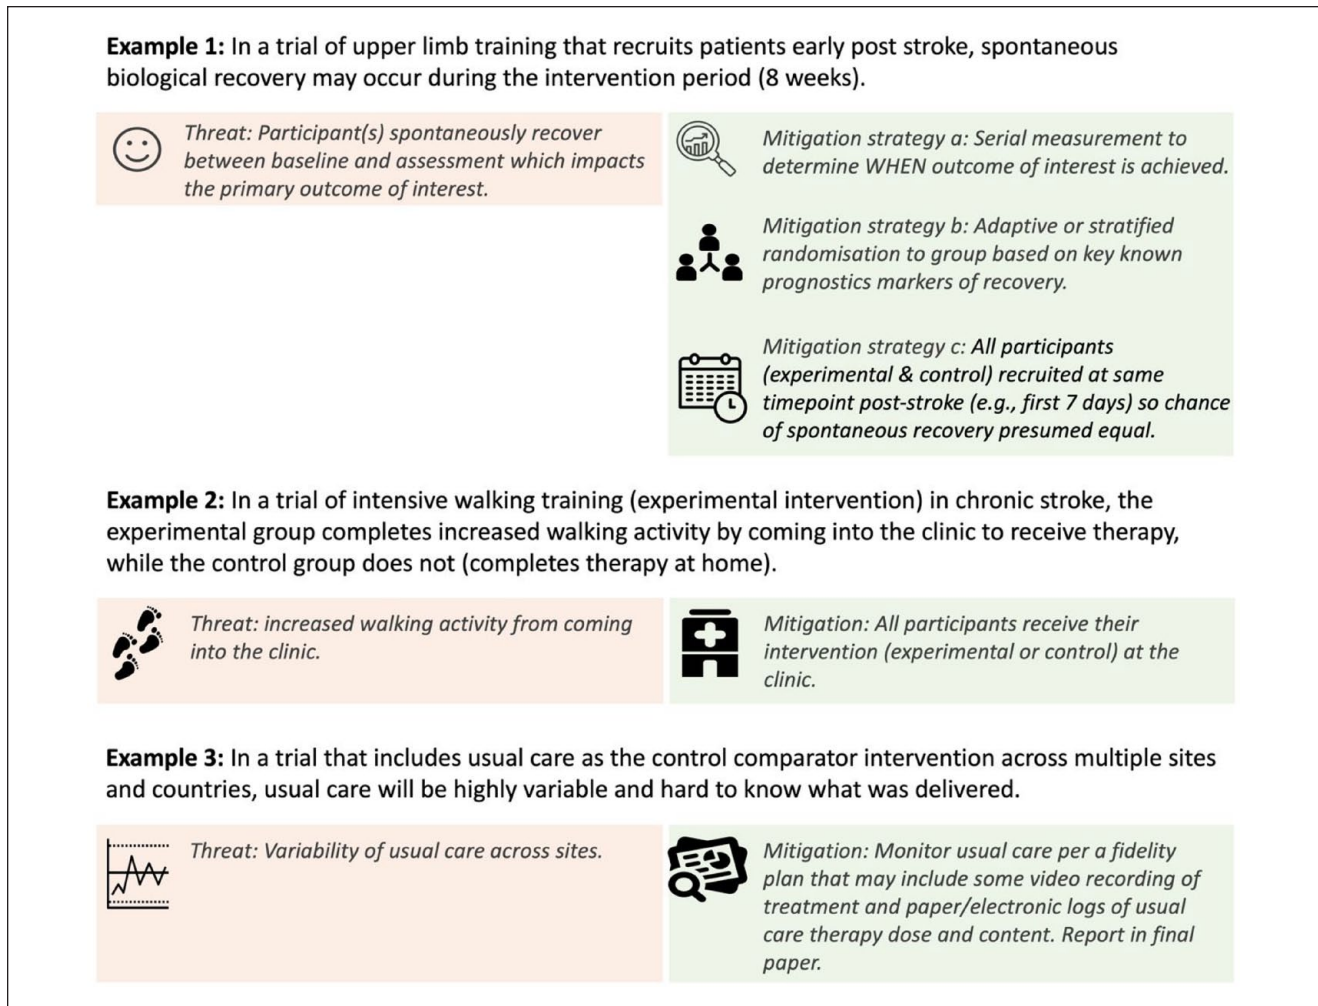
**Example 1:** In a trial of upper limb training that recruits patients early post stroke, spontaneous biological recovery may occur during the intervention period (8 weeks).

*Threat: Participant(s) spontaneously recover between baseline and assessment which impacts the primary outcome of interest.*

*Mitigation strategy a: Serial measurement to determine WHEN outcome of interest is achieved.*

*Mitigation strategy b: Adaptive or stratified randomisation to group based on key known prognostics markers of recovery.*

*Mitigation strategy c: All participants (experimental & control) recruited at same timepoint post-stroke (e.g., first 7 days) so chance of spontaneous recovery presumed equal.*

**Example 2:** In a trial of intensive walking training (experimental intervention) in chronic stroke, the experimental group completes increased walking activity by coming into the clinic to receive therapy, while the control group does not (completes therapy at home).

*Threat: increased walking activity from coming into the clinic.*

*Mitigation: All participants receive their intervention (experimental or control) at the clinic.*

**Example 3:** In a trial that includes usual care as the control comparator intervention across multiple sites and countries, usual care will be highly variable and hard to know what was delivered.

*Threat: Variability of usual care across sites.*

*Mitigation: Monitor usual care per a fidelity plan that may include some video recording of treatment and paper/electronic logs of usual care therapy dose and content. Report in final paper.*